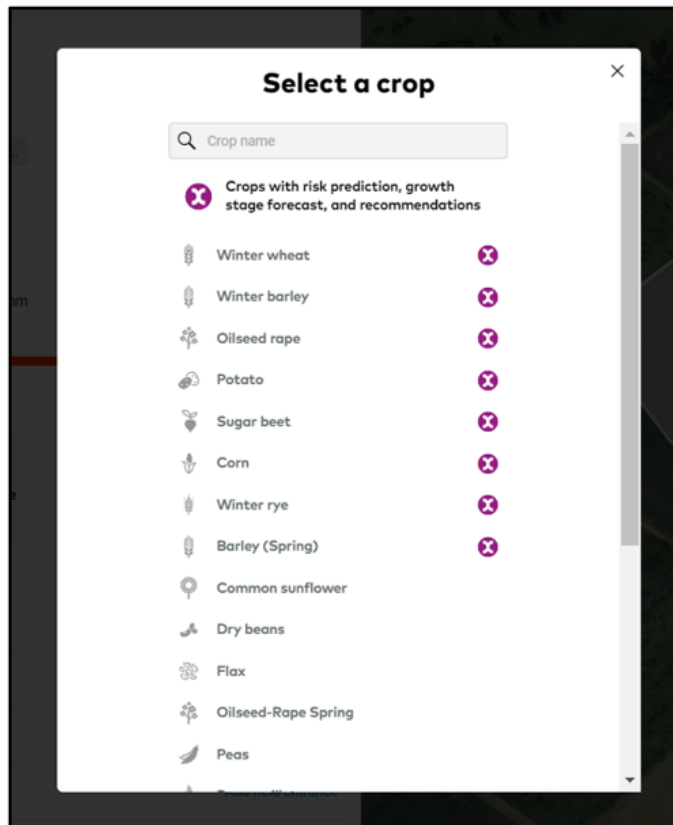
Select a crop

×

Crop name

Crops with risk prediction, growth stage forecast, and recommendations

Winter wheat

Winter barley

Oilseed rape

Potato

Sugar beet

Corn

Winter rye

Barley (Spring)

Common sunflower

Dry beans

Flax

Oilseed-Rape Spring

Peas

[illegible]

m

e